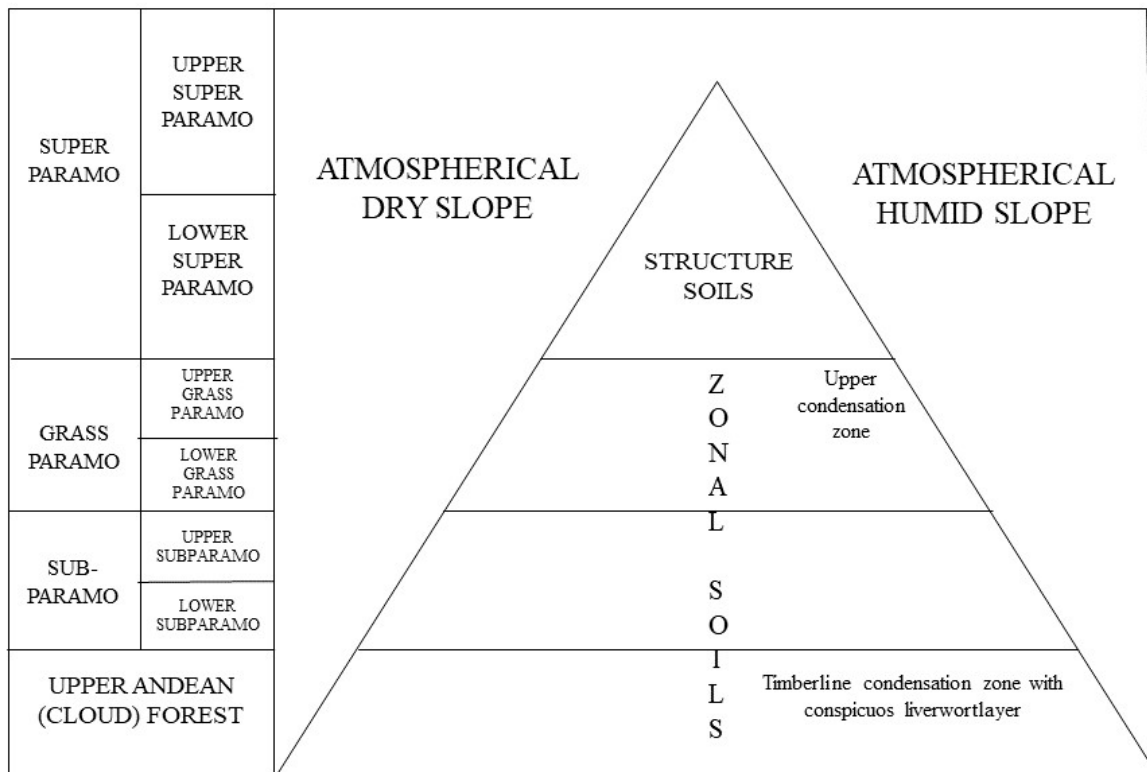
SUPER PARAMO

UPPER SUPER PARAMO

LOWER SUPER PARAMO

GRASS PARAMO

UPPER GRASS PARAMO

LOWER GRASS PARAMO

SUB-PARAMO

UPPER SUBPARAMO

LOWER SUBPARAMO

UPPER ANDEAN (CLOUD) FOREST

ATMOSPHERICAL DRY SLOPE

ATMOSPHERICAL HUMID SLOPE

STRUCTURE SOILS

ZONAL SOILS

Upper condensation zone

Timberline condensation zone with conspicuos liverwortlayer